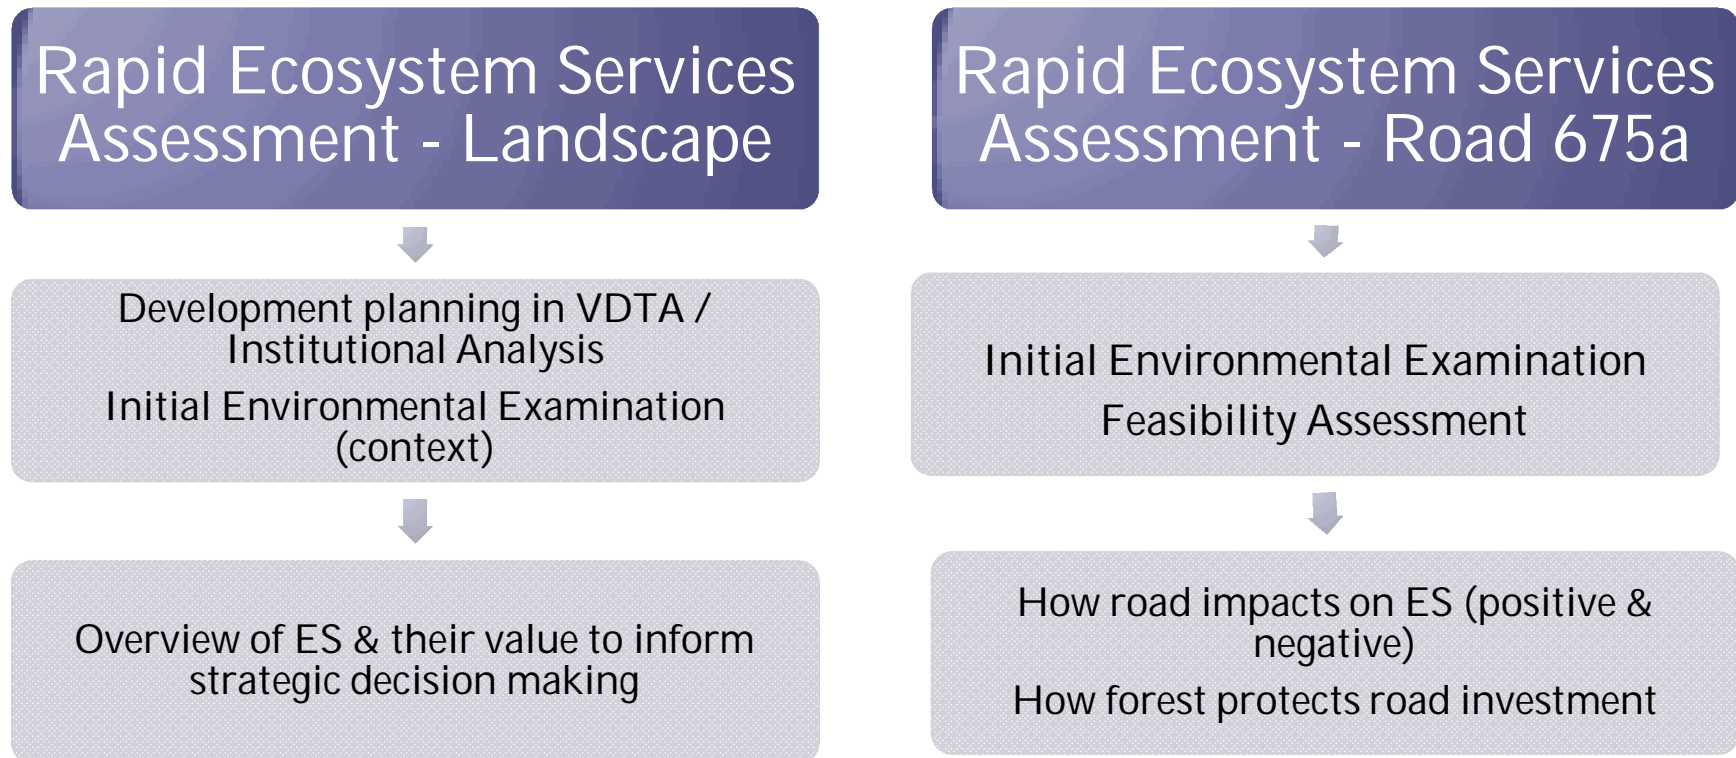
Rapid Ecosystem Services Assessment - Landscape

Development planning in VDTA / Institutional Analysis

Initial Environmental Examination (context)

Overview of ES & their value to inform strategic decision making

Rapid Ecosystem Services Assessment - Road 675a

Initial Environmental Examination

Feasibility Assessment

How road impacts on ES (positive & negative)

How forest protects road investment